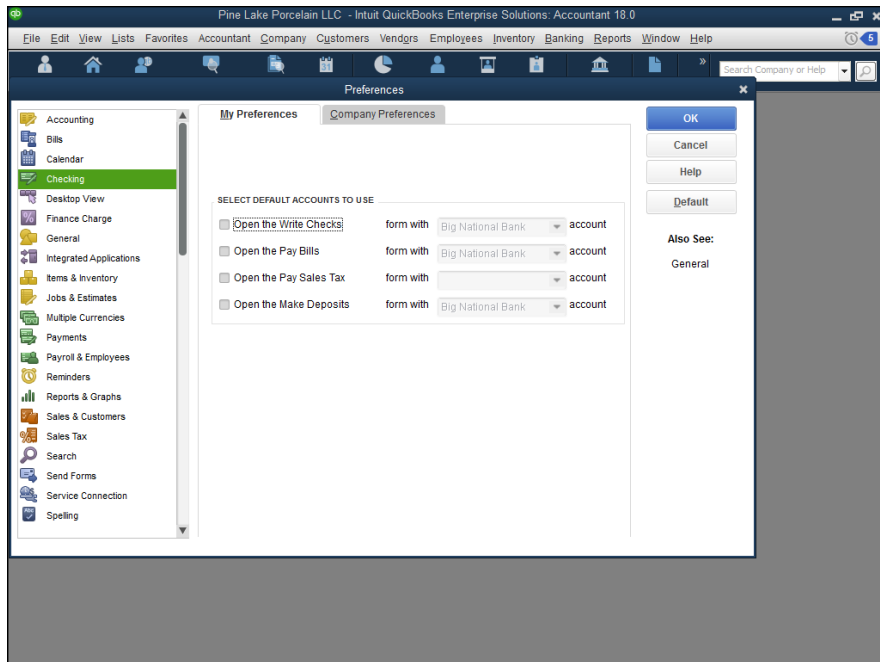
Pine Lake Porcelain LLC - Intuit QuickBooks Enterprise Solutions: Accountant 18.0

File Edit View Lists Favorites Accountant Company Customers Vendors Employees Inventory Banking Reports Window Help

5

Search Company or Help

Preferences

Accounting
Bills
Calendar
Checking
Desktop View
Finance Charge
General
Integrated Applications
Items & Inventory
Jobs & Estimates
Multiple Currencies
Payments
Payroll & Employees
Reminders
Reports & Graphs
Sales & Customers
Sales Tax
Search
Send Forms
Service Connection
Spelling

My Preferences | Company Preferences

SELECT DEFAULT ACCOUNTS TO USE

Open the Write Checks form with Big National Bank account
Open the Pay Bills form with Big National Bank account
Open the Pay Sales Tax form with account
Open the Make Deposits form with Big National Bank account

OK
Cancel
Help
Default

Also See:
General